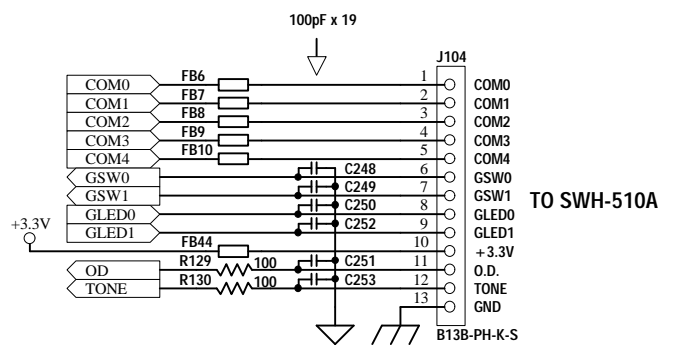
100pF x 19

J104

COM0
COM1
COM2
COM3
COM4
GSW0
GSW1
GLED0
GLED1
+3.3V
OD
TONE

FB6
FB7
FB8
FB9
FB10
C248
C249
C250
C252
FB44
R129
100
C251
R130
100
C253

1
2
3
4
5
6
7
8
9
10
11
12
13

COM0
COM1
COM2
COM3
COM4
GSW0
GSW1
GLED0
GLED1
+3.3V
O.D.
TONE
GND

B13B-PH-K-S

TO SWH-510A